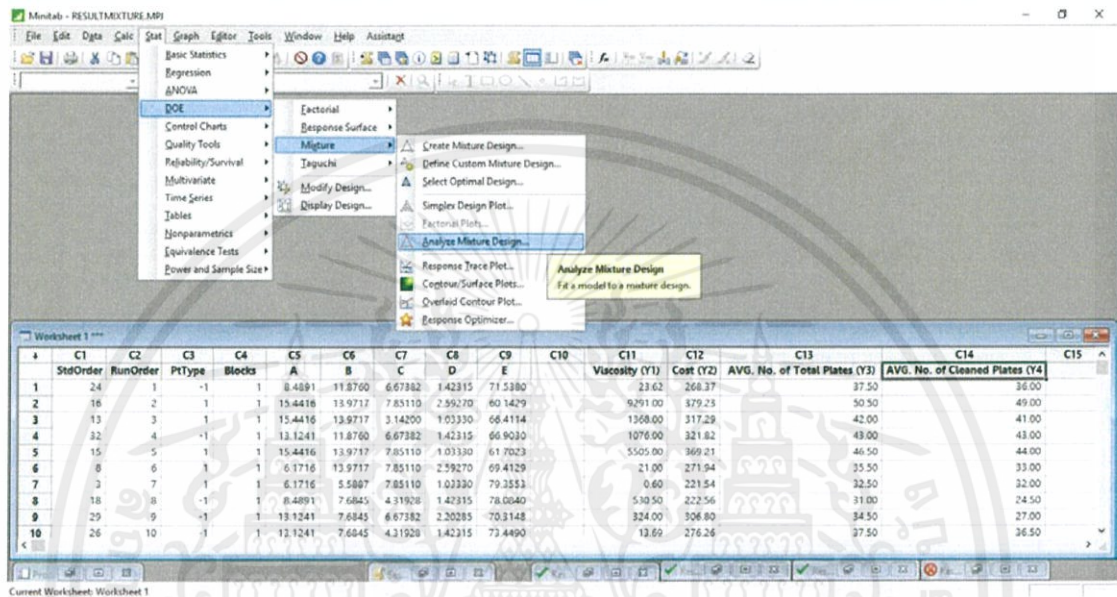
Minitab - RESULTMIXTURE.MPJ

File Edit Data Calc Stat Graph Editor Tools Window Help Assistant

Basic Statistics
Regression
ANOVA
DOE
Control Charts
Quality Tools
Reliability/Survival
Multivariate
Time Series
Tables
Nonparametrics
Equivalence Tests
Power and Sample Size

Factorial
Response Surface
Mixture
Taguchi
Modify Design...
Display Design...

Create Mixture Design...
Define Custom Mixture Design...
Select Optimal Design...
Simplex Design Plot...
Factorial Plots...
Analyze Mixture Design...
Response Trace Plot...
Contour/Surface Plots...
Overlaid Contour Plot...
Response Optimizer...

Analyze Mixture Design
Fit a model to a mixture design.

Worksheet 1 ***

| ↓ | C1 | C2 | C3 | C4 | C5 | C6 | C7 | C8 | C9 | C10 | C11 | C12 | C13 | C14 | C15 |
|---|---|---|---|---|---|---|---|---|---|---|---|---|---|---|---|
| | StdOrder | RunOrder | PtType | Blocks | A | B | C | D | E | | Viscosity (Y1) | Cost (Y2) | AVG. No. of Total Plates (Y3) | AVG. No. of Cleaned Plates (Y4 | |
| 1 | 24 | 1 | -1 | 1 | 8.4891 | 11.8760 | 6.67382 | 1.42315 | 71.5380 | | 23.62 | 268.37 | 37.50 | 36.00 | |
| 2 | 16 | 2 | 1 | 1 | 15.4416 | 13.9717 | 7.85110 | 2.59270 | 60.1429 | | 9291.00 | 379.23 | 50.50 | 49.00 | |
| 3 | 13 | 3 | 1 | 1 | 15.4416 | 13.9717 | 3.14200 | 1.03330 | 66.4114 | | 1368.00 | 317.29 | 42.00 | 41.00 | |
| 4 | 32 | 4 | -1 | 1 | 13.1241 | 11.8760 | 6.67382 | 1.42315 | 66.9030 | | 1076.00 | 321.82 | 43.00 | 43.00 | |
| 5 | 15 | 5 | 1 | 1 | 15.4416 | 13.9717 | 7.85110 | 1.03330 | 61.7023 | | 5505.00 | 369.21 | 46.50 | 44.00 | |
| 6 | 8 | 6 | 1 | 1 | 6.1716 | 13.9717 | 7.85110 | 2.59270 | 69.4129 | | 21.00 | 271.94 | 35.50 | 33.00 | |
| 7 | 3 | 7 | 1 | 1 | 6.1716 | 5.5887 | 7.85110 | 1.03330 | 79.3553 | | 0.60 | 221.54 | 32.50 | 32.00 | |
| 8 | 18 | 8 | -1 | 1 | 8.4891 | 7.6845 | 4.31928 | 1.42315 | 78.0840 | | 530.50 | 222.56 | 31.00 | 24.50 | |
| 9 | 29 | 9 | -1 | 1 | 13.1241 | 7.6845 | 6.67382 | 2.20285 | 70.3148 | | 324.00 | 306.80 | 34.50 | 27.00 | |
| 10 | 26 | 10 | -1 | 1 | 13.1241 | 7.6845 | 4.31928 | 1.42315 | 73.4490 | | 13.69 | 276.26 | 37.50 | 36.50 | |

Current Worksheet: Worksheet 1